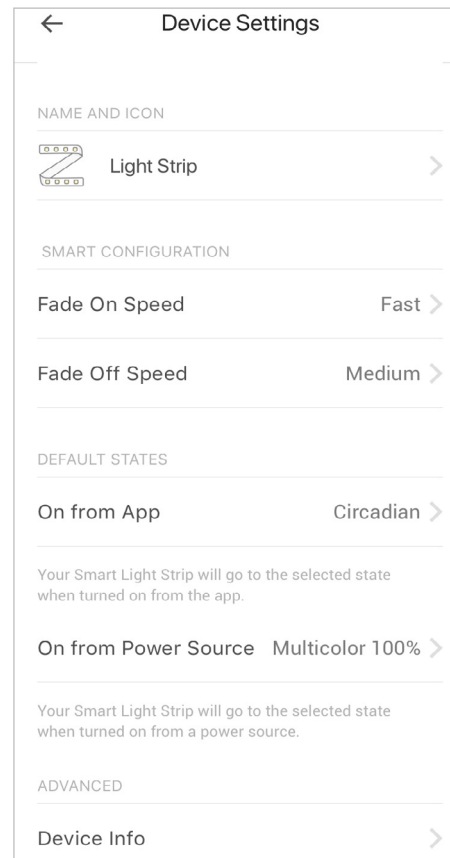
Device Settings

NAME AND ICON

Light Strip

SMART CONFIGURATION

Fade On Speed Fast

Fade Off Speed Medium

DEFAULT STATES

On from App Circadian

Your Smart Light Strip will go to the selected state when turned on from the app.

On from Power Source Multicolor 100%

Your Smart Light Strip will go to the selected state when turned on from a power source.

ADVANCED

Device Info